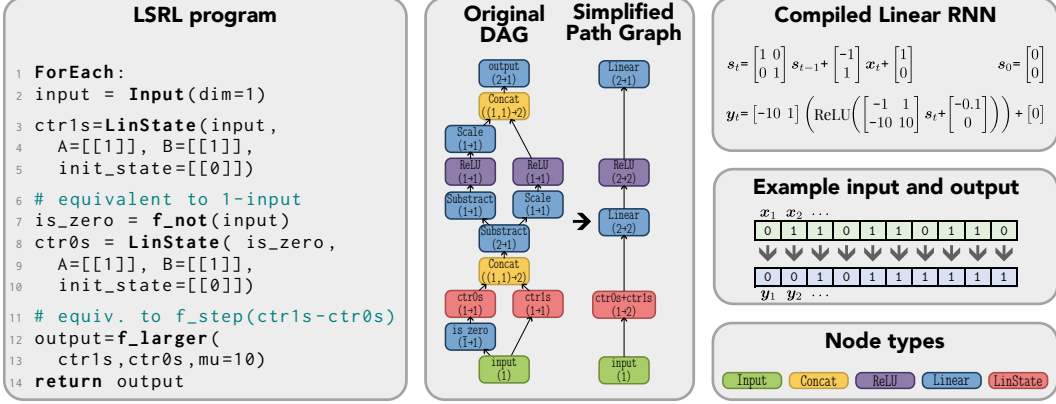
LSRL program

1 ForEach:
2 input = Input(dim=1)
3 ctr1s=LinState(input,
4 A=[[1]], B=[[1]],
5 init_state=[[0]])
6 # equivalent to 1-input
7 is_zero = f_not(input)
8 ctr0s = LinState( is_zero,
9 A=[[1]], B=[[1]],
10 init_state=[[0]])
11 # equiv. to f_step(ctr1s-ctr0s)
12 output=f_larger(
13 ctr1s,ctr0s,mu=10)
14 return output

Original DAG

output (2→1)
Concat ((1,1)→2)
Scale (1→1)
ReLU (1→1)
ReLU (1→1)
Substract (1→1)
Scale (1→1)
Substract (2→1)
Concat ((1,1)→2)
ctr0s (1→1)
ctr1s (1→1)
is_zero (1→1)
input (1)

Simplified Path Graph

Linear (2→1)
ReLU (2→2)
Linear (2→2)
ctr0s+ctr1s (1→2)
input (1)

Compiled Linear RNN

$s_t = \begin{bmatrix}1 & 0\\ 0 & 1\end{bmatrix} s_{t-1} + \begin{bmatrix}-1\\ 1\end{bmatrix} x_t + \begin{bmatrix}1\\ 0\end{bmatrix}$ $s_0 = \begin{bmatrix}0\\ 0\end{bmatrix}$

$y_t = \begin{bmatrix}-10 & 1\end{bmatrix} \left(\mathrm{ReLU}\left(\begin{bmatrix}-1 & 1\\ -10 & 10\end{bmatrix} s_t + \begin{bmatrix}-0.1\\ 0\end{bmatrix}\right)\right) + [0]$

Example input and output

$x_1$ $x_2$ ...

| 0 | 1 | 1 | 0 | 1 | 1 | 0 | 1 | 1 | 0 |
|---|---|---|---|---|---|---|---|---|---|
| 0 | 0 | 1 | 0 | 1 | 1 | 1 | 1 | 1 | 1 |

$y_1$ $y_2$ ...

Node types

Input Concat ReLU Linear LinState